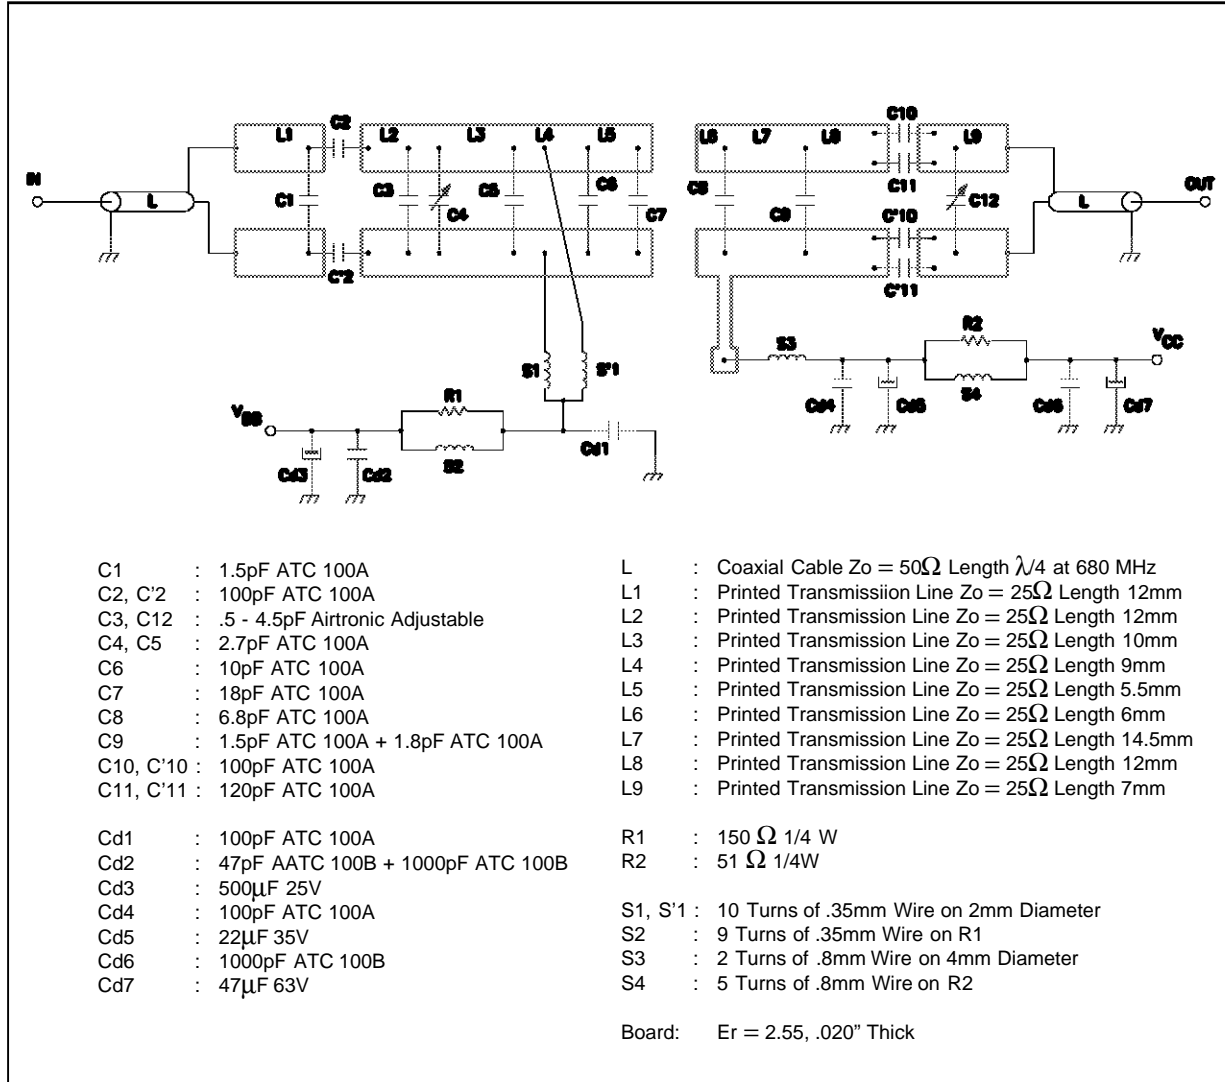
IN
L
L1
C2
L2
L3
L4
L5
C1
C3
C4
C5
C6
C7
C'2
S1
S'1
R1
$V_{BB}$
S2
Cd3
Cd2
Cd1
L6
L7
L8
C10
L9
C11
C8
C9
C'10
C12
C'11
L
OUT
S3
R2
$V_{CC}$
S4
Cd4
Cd5
Cd6
Cd7

C1 : 1.5pF ATC 100A
C2, C'2 : 100pF ATC 100A
C3, C12 : .5 - 4.5pF Airtronic Adjustable
C4, C5 : 2.7pF ATC 100A
C6 : 10pF ATC 100A
C7 : 18pF ATC 100A
C8 : 6.8pF ATC 100A
C9 : 1.5pF ATC 100A + 1.8pF ATC 100A
C10, C'10 : 100pF ATC 100A
C11, C'11 : 120pF ATC 100A

Cd1 : 100pF ATC 100A
Cd2 : 47pF AATC 100B + 1000pF ATC 100B
Cd3 : 500$\mu$F 25V
Cd4 : 100pF ATC 100A
Cd5 : 22$\mu$F 35V
Cd6 : 1000pF ATC 100B
Cd7 : 47$\mu$F 63V

L : Coaxial Cable Zo = 50$\Omega$ Length $\lambda/4$ at 680 MHz
L1 : Printed Transmissiion Line Zo = 25$\Omega$ Length 12mm
L2 : Printed Transmission Line Zo = 25$\Omega$ Length 12mm
L3 : Printed Transmission Line Zo = 25$\Omega$ Length 10mm
L4 : Printed Transmission Line Zo = 25$\Omega$ Length 9mm
L5 : Printed Transmission Line Zo = 25$\Omega$ Length 5.5mm
L6 : Printed Transmission Line Zo = 25$\Omega$ Length 6mm
L7 : Printed Transmission Line Zo = 25$\Omega$ Length 14.5mm
L8 : Printed Transmission Line Zo = 25$\Omega$ Length 12mm
L9 : Printed Transmission Line Zo = 25$\Omega$ Length 7mm

R1 : 150 $\Omega$ 1/4 W
R2 : 51 $\Omega$ 1/4W

S1, S'1 : 10 Turns of .35mm Wire on 2mm Diameter
S2 : 9 Turns of .35mm Wire on R1
S3 : 2 Turns of .8mm Wire on 4mm Diameter
S4 : 5 Turns of .8mm Wire on R2

Board: Er = 2.55, .020" Thick